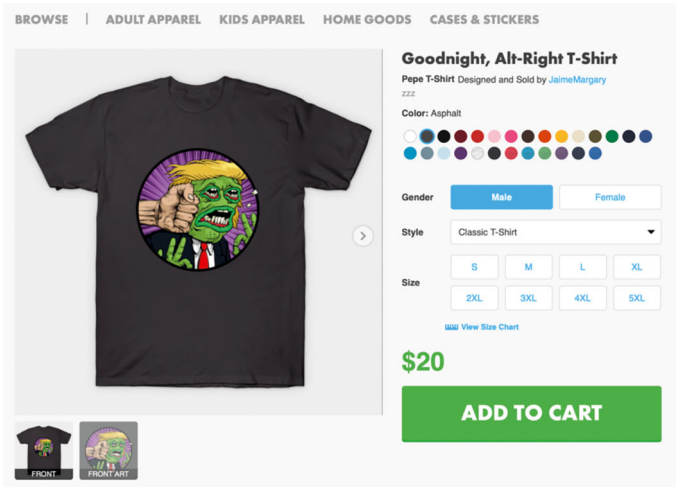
BROWSE | ADULT APPAREL KIDS APPAREL HOME GOODS CASES & STICKERS

Goodnight, Alt-Right T-Shirt

Pepe T-Shirt Designed and Sold by JaimeMargary

zzz

Color: Asphalt

Gender Male Female

Style Classic T-Shirt

Size S M L XL 2XL 3XL 4XL 5XL

View Size Chart

$20

ADD TO CART

FRONT FRONT ART